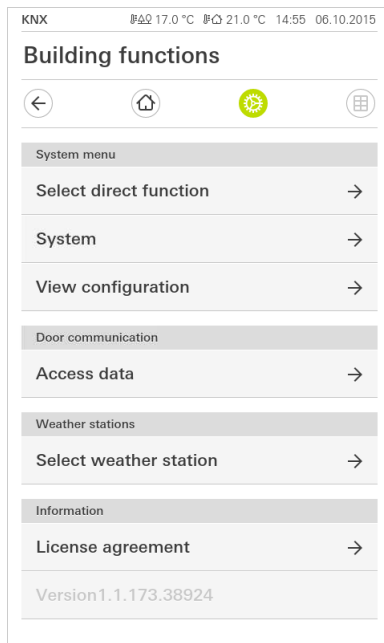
KNX 17.0 °C 21.0 °C 14:55 06.10.2015

Building functions

System menu

Select direct function →

System →

View configuration →

Door communication

Access data →

Weather stations

Select weather station →

Information

License agreement →

Version1.1.173.38924